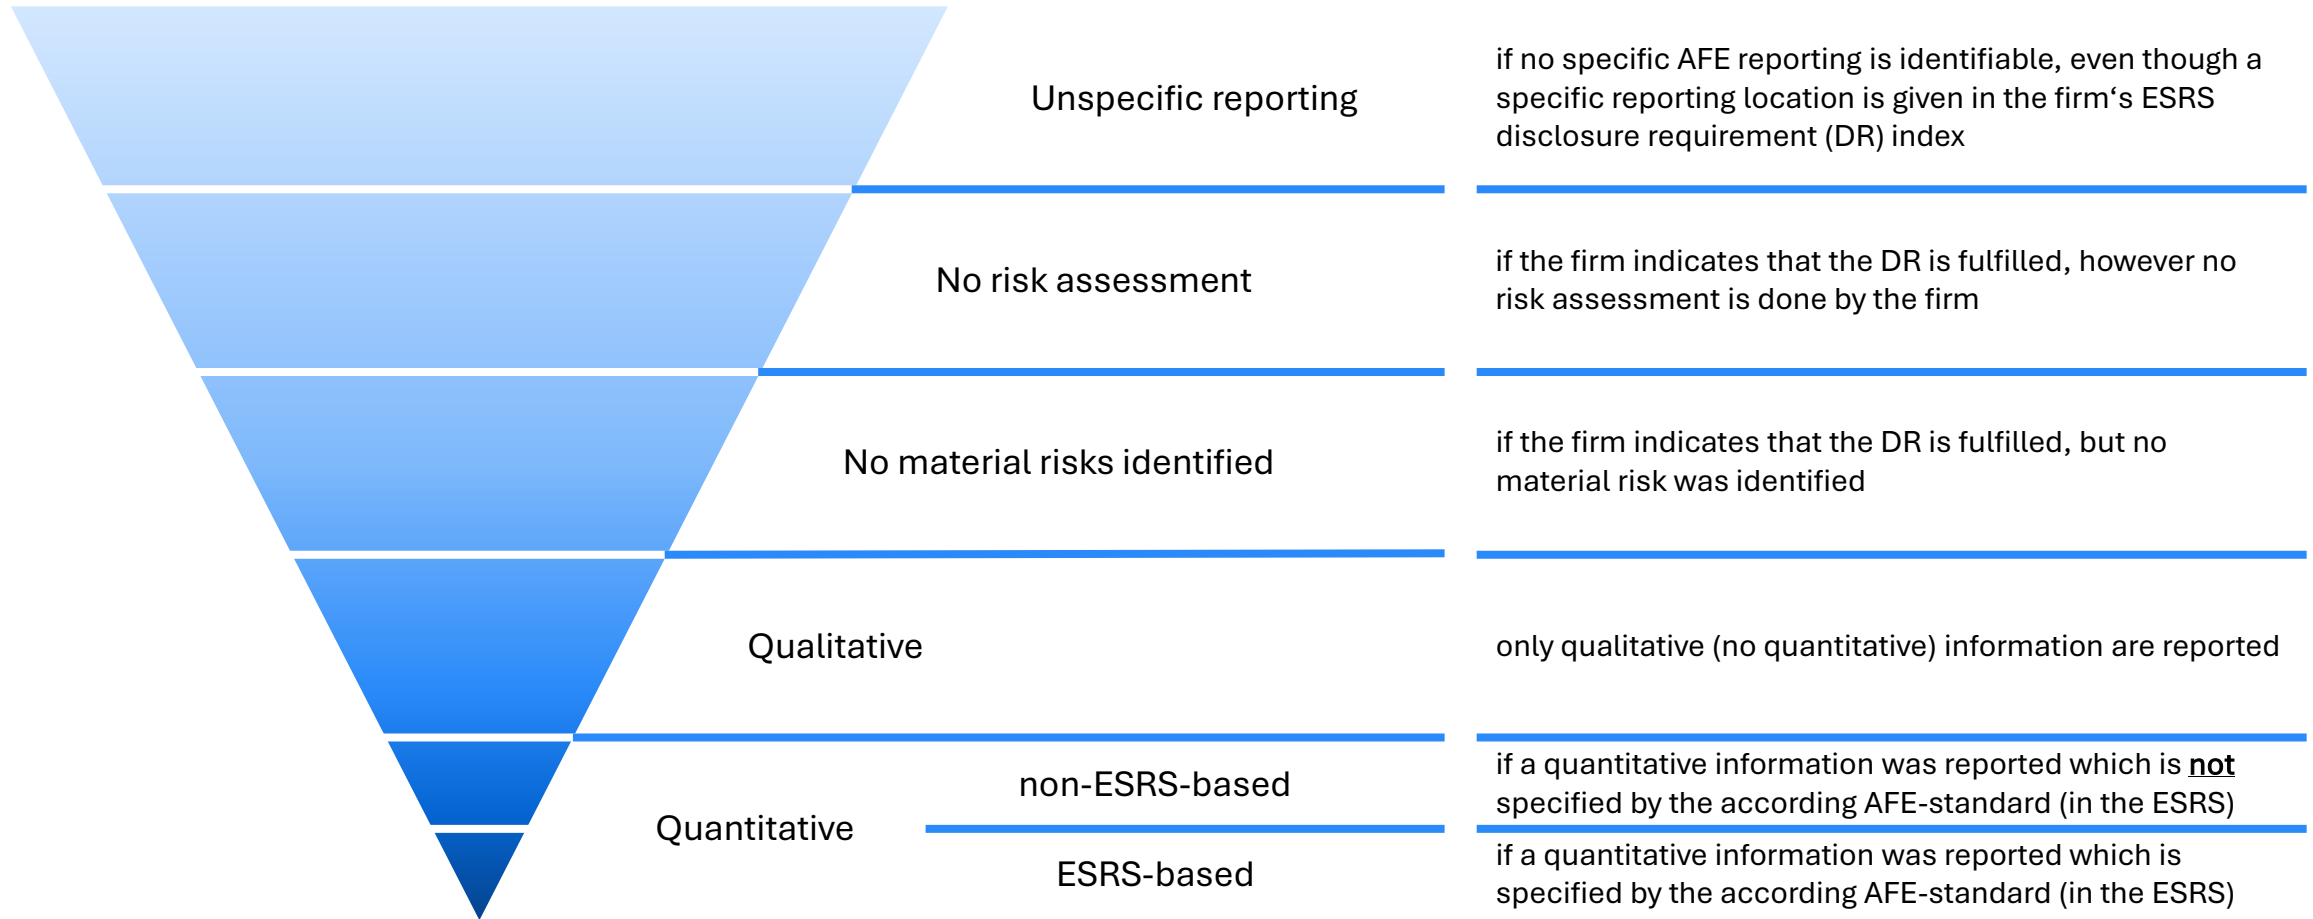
Unspecific reporting

if no specific AFE reporting is identifiable, even though a specific reporting location is given in the firm‘s ESRS disclosure requirement (DR) index

No risk assessment

if the firm indicates that the DR is fulfilled, however no risk assessment is done by the firm

No material risks identified

if the firm indicates that the DR is fulfilled, but no material risk was identified

Qualitative

only qualitative (no quantitative) information are reported

Quantitative

non-ESRS-based

if a quantitative information was reported which is **not** specified by the according AFE-standard (in the ESRS)

ESRS-based

if a quantitative information was reported which is specified by the according AFE-standard (in the ESRS)